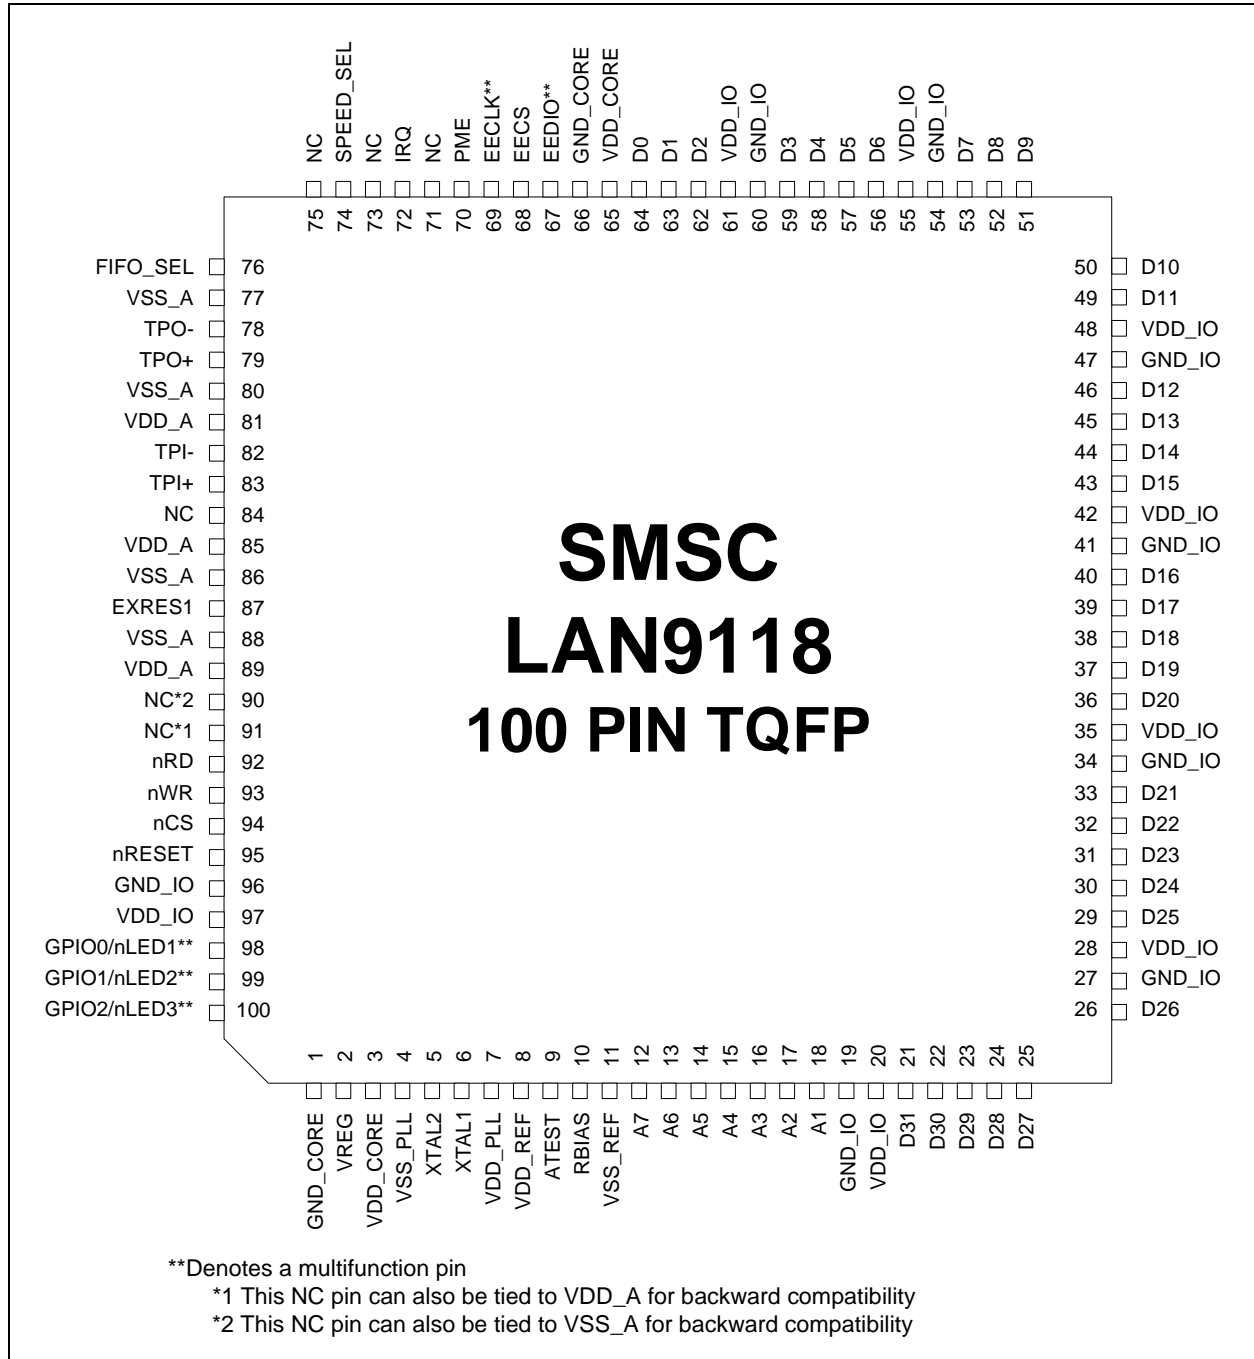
NC SPEED_SEL NC IRQ NC PME EECLK** EECS EEDIO** GND_CORE VDD_CORE D0 D1 D2 VDD_IO GND_IO D3 D4 D5 D6 VDD_IO GND_IO D7 D8 D9

75 74 73 72 71 70 69 68 67 66 65 64 63 62 61 60 59 58 57 56 55 54 53 52 51

FIFO_SEL 76
VSS_A 77
TPO- 78
TPO+ 79
VSS_A 80
VDD_A 81
TPI- 82
TPI+ 83
NC 84
VDD_A 85
VSS_A 86
EXRES1 87
VSS_A 88
VDD_A 89
NC*2 90
NC*1 91
nRD 92
nWR 93
nCS 94
nRESET 95
GND_IO 96
VDD_IO 97
GPIO0/nLED1** 98
GPIO1/nLED2** 99
GPIO2/nLED3** 100

SMSC
LAN9118
100 PIN TQFP

50 D10
49 D11
48 VDD_IO
47 GND_IO
46 D12
45 D13
44 D14
43 D15
42 VDD_IO
41 GND_IO
40 D16
39 D17
38 D18
37 D19
36 D20
35 VDD_IO
34 GND_IO
33 D21
32 D22
31 D23
30 D24
29 D25
28 VDD_IO
27 GND_IO
26 D26

1 2 3 4 5 6 7 8 9 10 11 12 13 14 15 16 17 18 19 20 21 22 23 24 25

GND_CORE VREG VDD_CORE VSS_PLL XTAL2 XTAL1 VDD_PLL VDD_REF ATEST RBIAS VSS_REF A7 A6 A5 A4 A3 A2 A1 GND_IO VDD_IO D31 D30 D29 D28 D27

**Denotes a multifunction pin
*1 This NC pin can also be tied to VDD_A for backward compatibility
*2 This NC pin can also be tied to VSS_A for backward compatibility